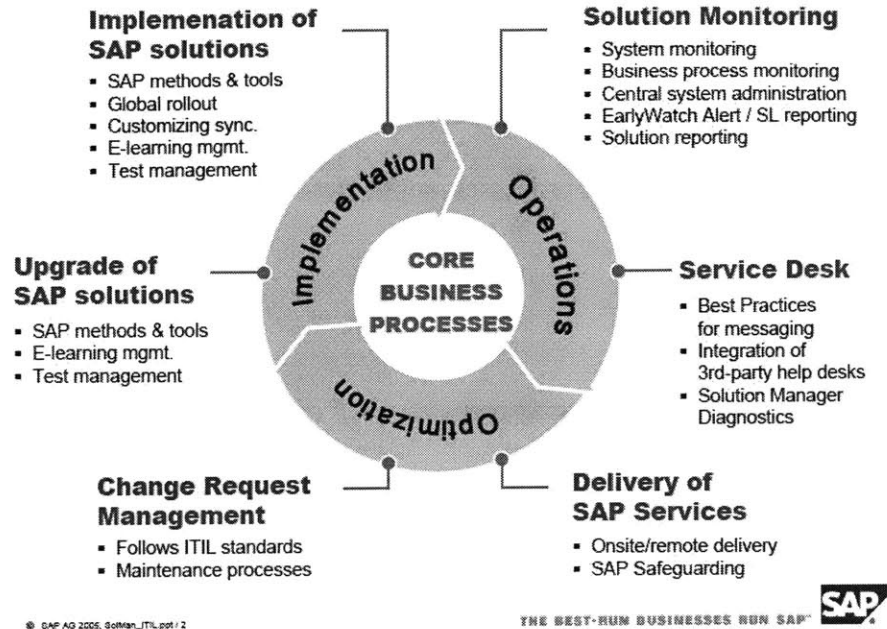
Implemenation of SAP solutions
- SAP methods & tools
- Global rollout
- Customizing sync.
- E-learning mgmt.
- Test management

Solution Monitoring
- System monitoring
- Business process monitoring
- Central system administration
- EarlyWatch Alert / SL reporting
- Solution reporting

Implementation

Operations

CORE BUSINESS PROCESSES

Optimization

Upgrade of SAP solutions
- SAP methods & tools
- E-learning mgmt.
- Test management

Service Desk
- Best Practices for messaging
- Integration of 3rd-party help desks
- Solution Manager Diagnostics

Change Request Management
- Follows ITIL standards
- Maintenance processes

Delivery of SAP Services
- Onsite/remote delivery
- SAP Safeguarding

© SAP AG 2005, SolMan_ITIL.ppt / 2

THE BEST-RUN BUSINESSES RUN SAP

SAP